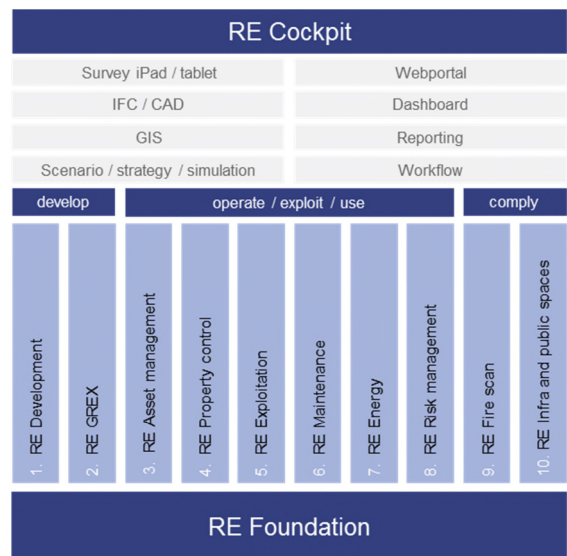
RE Cockpit

Survey iPad / tablet

Webportal

IFC / CAD

Dashboard

GIS

Reporting

Scenario / strategy / simulation

Workflow

develop

operate / exploit / use

comply

1. RE Development

2. RE GREX

3. RE Asset management

4. RE Property control

5. RE Exploitation

6. RE Maintenance

7. RE Energy

8. RE Risk management

9. RE Fire scan

10. RE Infra and public spaces

RE Foundation